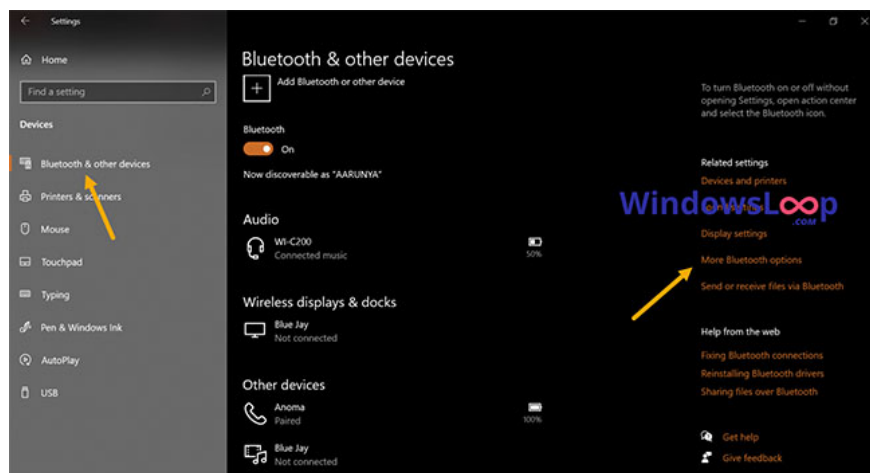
Settings

Home

Find a setting

Devices

Bluetooth & other devices

Printers & scanners

Mouse

Touchpad

Typing

Pen & Windows Ink

AutoPlay

USB

Bluetooth & other devices

Add Bluetooth or other device

Bluetooth

On

Now discoverable as "AARUNYA"

Audio

WI-C200
Connected music
50%

Wireless displays & docks

Blue Jay
Not connected

Other devices

Anoma
Paired
100%

Blue Jay
Not connected

To turn Bluetooth on or off without opening Settings, open action center and select the Bluetooth icon.

Related settings

Devices and printers

WindowsLoop .com

Display settings

More Bluetooth options

Send or receive files via Bluetooth

Help from the web

Fixing Bluetooth connections

Reinstalling Bluetooth drivers

Sharing files over Bluetooth

Get help

Give feedback